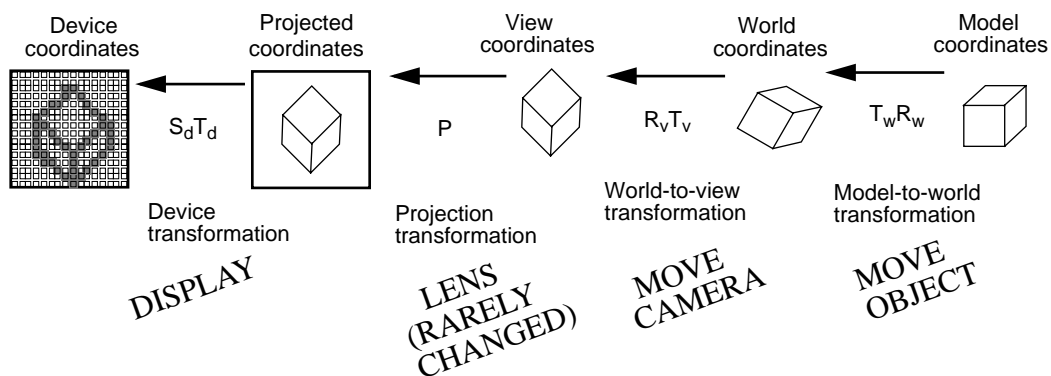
Device coordinates

Projected coordinates

View coordinates

World coordinates

Model coordinates

$S_dT_d$

P

$R_vT_v$

$T_wR_w$

Device transformation

Projection transformation

World-to-view transformation

Model-to-world transformation

DISPLAY

LENS (RARELY CHANGED)

MOVE CAMERA

MOVE OBJECT